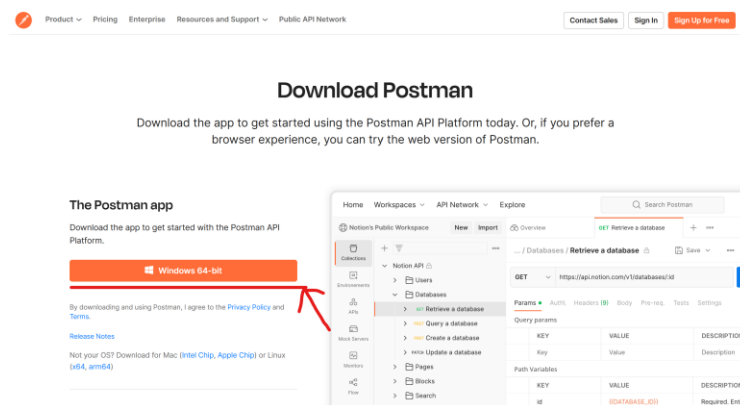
Product Pricing Enterprise Resources and Support Public API Network Contact Sales Sign In Sign Up for Free

Download Postman

Download the app to get started using the Postman API Platform today. Or, if you prefer a browser experience, you can try the web version of Postman.

The Postman app

Download the app to get started with the Postman API Platform.

Windows 64-bit

By downloading and using Postman, I agree to the Privacy Policy and Terms.

Release Notes

Not your OS? Download for Mac (Intel Chip, Apple Chip) or Linux (x64, arm64)

Home Workspaces API Network Explore Search Postman

Notion's Public Workspace New Import Overview GET Retrieve a database +

Collections Environments APIs Mock Servers Monitors Flows

Notion API
Users
Databases
GET Retrieve a database
POST Query a database
POST Create a database
PATCH Update a database
Pages
Blocks
Search

... / Databases / Retrieve a database Save

GET https://api.notion.com/v1/databases/:id

Params Auth Headers (9) Body Pre-req. Tests Settings

Query params

| KEY | VALUE | DESCRIPTION |
|---|---|---|
| Key | Value | Description |

Path Variables

| KEY | VALUE | DESCRIPTION |
|---|---|---|
| id | {{DATABASE_ID}} | Required. En |